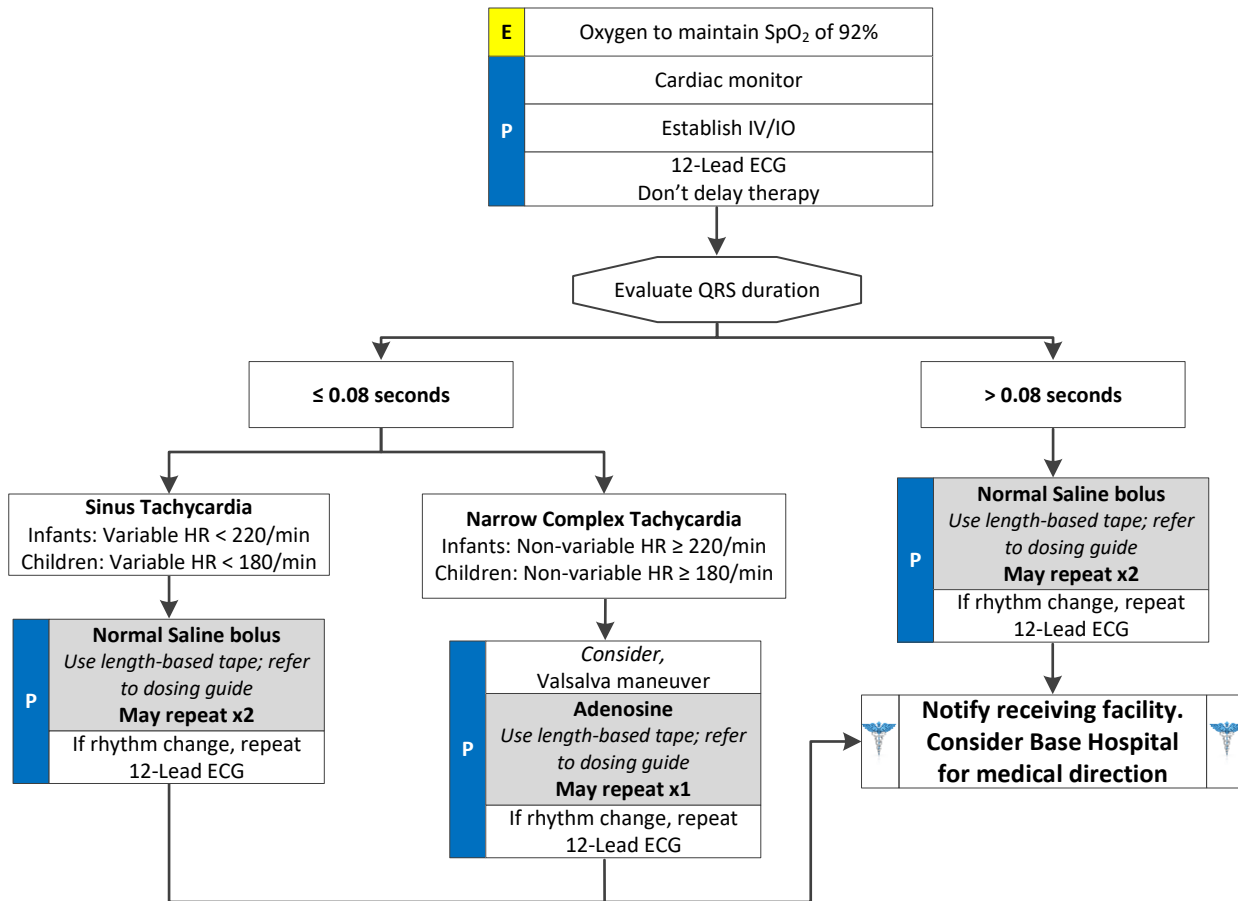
E
Oxygen to maintain $SpO_2$ of 92%

P
Cardiac monitor
Establish IV/IO
12-Lead ECG
Don't delay therapy

Evaluate QRS duration

≤ 0.08 seconds

> 0.08 seconds

Sinus Tachycardia
Infants: Variable HR < 220/min
Children: Variable HR < 180/min

P
Normal Saline bolus
*Use length-based tape; refer to dosing guide*
May repeat x2
If rhythm change, repeat 12-Lead ECG

Narrow Complex Tachycardia
Infants: Non-variable HR ≥ 220/min
Children: Non-variable HR ≥ 180/min

P
*Consider,*
Valsalva maneuver
Adenosine
*Use length-based tape; refer to dosing guide*
May repeat x1
If rhythm change, repeat 12-Lead ECG

P
Normal Saline bolus
*Use length-based tape; refer to dosing guide*
May repeat x2
If rhythm change, repeat 12-Lead ECG

Notify receiving facility. Consider Base Hospital for medical direction